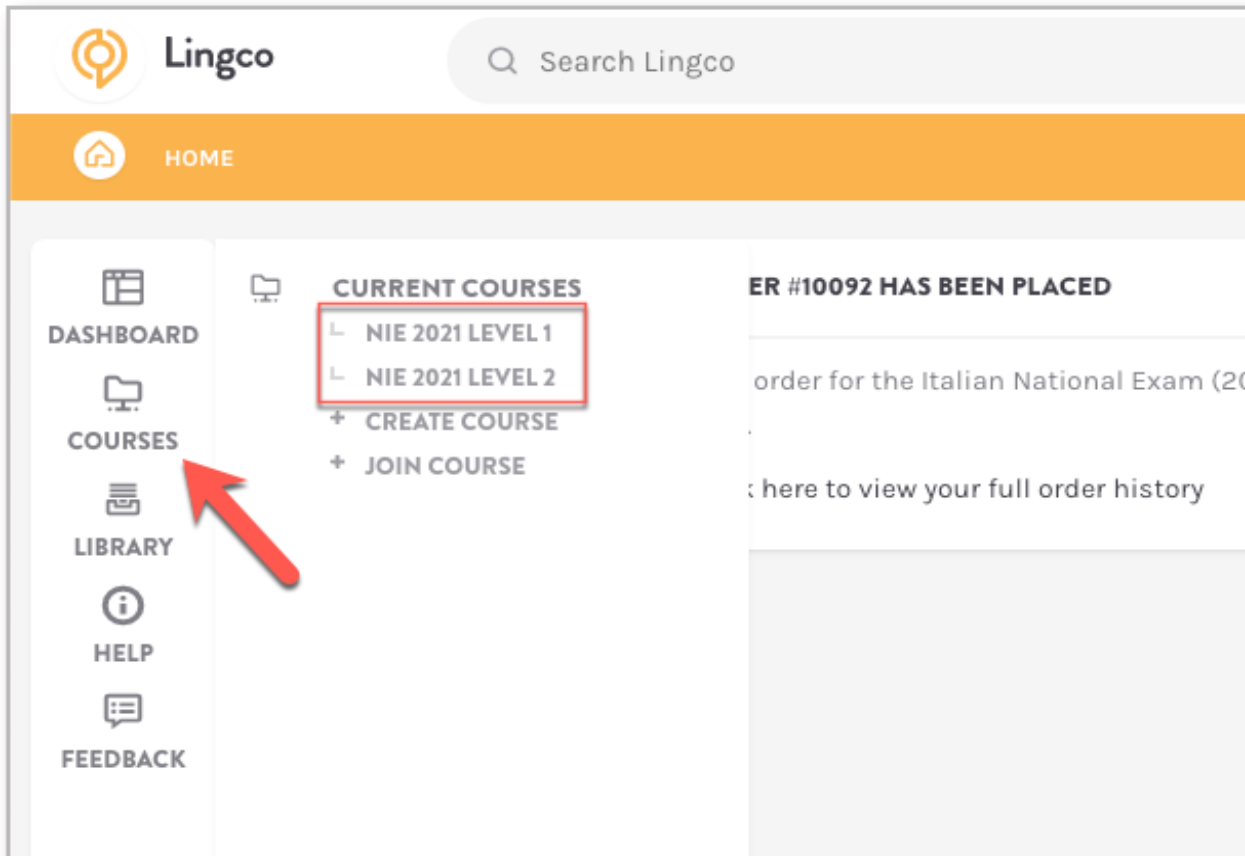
Lingco

Search Lingco

HOME

DASHBOARD

COURSES

LIBRARY

HELP

FEEDBACK

CURRENT COURSES

NIE 2021 LEVEL 1

NIE 2021 LEVEL 2

+ CREATE COURSE

+ JOIN COURSE

ER #10092 HAS BEEN PLACED

order for the Italian National Exam (20

: here to view your full order history